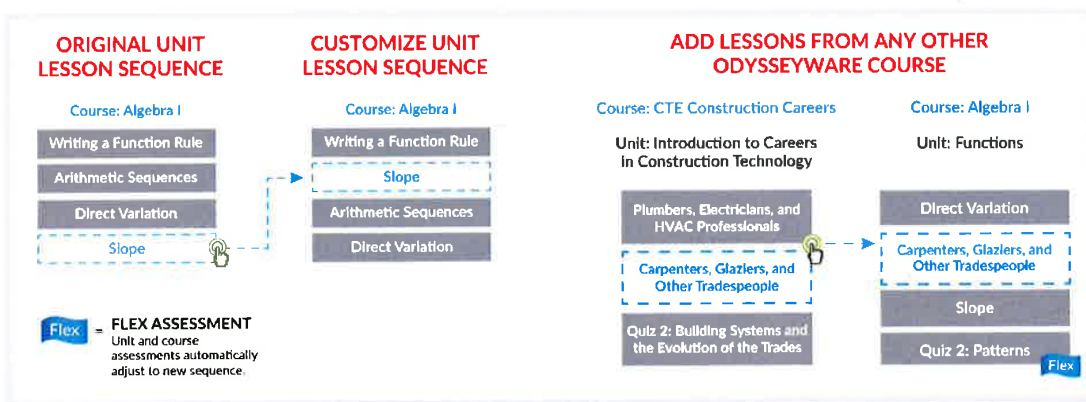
ORIGINAL UNIT LESSON SEQUENCE

Course: Algebra I

Writing a Function Rule

Arithmetic Sequences

Direct Variation

Slope

CUSTOMIZE UNIT LESSON SEQUENCE

Course: Algebra I

Writing a Function Rule

Slope

Arithmetic Sequences

Direct Variation

Flex = FLEX ASSESSMENT
Unit and course assessments automatically adjust to new sequence.

ADD LESSONS FROM ANY OTHER ODYSSEYWARE COURSE

Course: CTE Construction Careers

Unit: Introduction to Careers in Construction Technology

Plumbers, Electricians, and HVAC Professionals

Carpenters, Glaziers, and Other Tradespeople

Quiz 2: Building Systems and the Evolution of the Trades

Course: Algebra I

Unit: Functions

Direct Variation

Carpenters, Glaziers, and Other Tradespeople

Slope

Quiz 2: Patterns

Flex